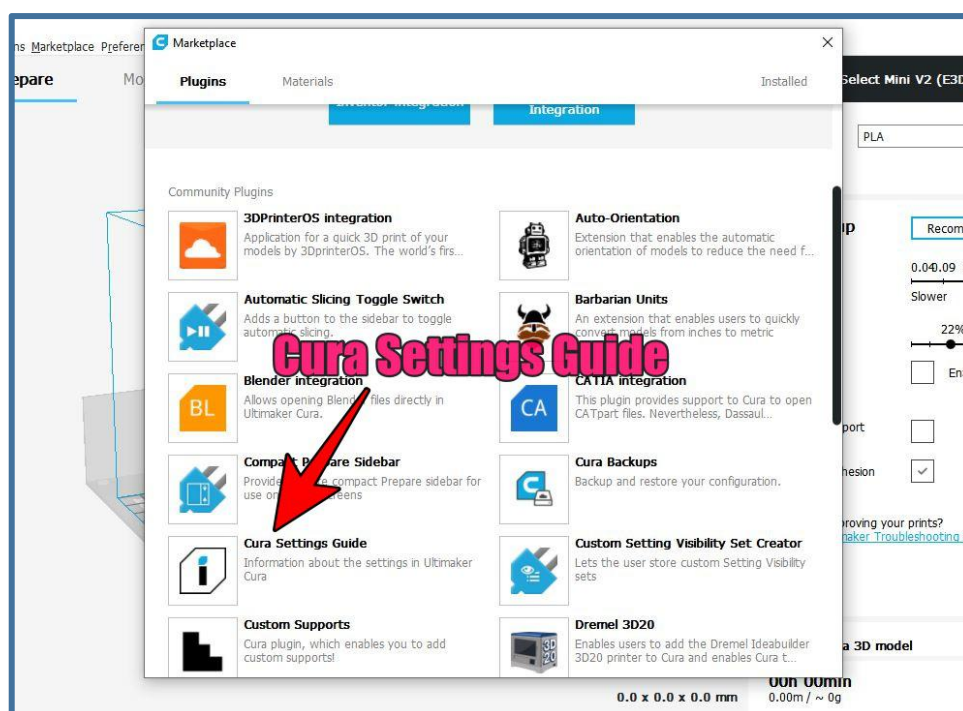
ns Marketplace Preferen
epare
Mo
Marketplace
Plugins
Materials
Installed
Select Mini V2 (E3D
Inventor Integration
Integration
PLA
Community Plugins
3DPrinterOS integration
Application for a quick 3D print of your models by 3DprinterOS. The world's firs...
Auto-Orientation
Extension that enables the automatic orientation of models to reduce the need f...
Automatic Slicing Toggle Switch
Adds a button to the sidebar to toggle automatic slicing.
Barbarian Units
An extension that enables users to quickly convert models from inches to metric
Cura Settings Guide
Blender integration
Allows opening Blender files directly in Ultimaker Cura.
BL
CATIA integration
This plugin provides support to Cura to open CATpart files. Nevertheless, Dassaul...
CA
Compact Prepare Sidebar
Provide compact Prepare sidebar for use on screens
Cura Backups
Backup and restore your configuration.
Cura Settings Guide
Information about the settings in Ultimaker Cura
Custom Setting Visibility Set Creator
Lets the user store custom Setting Visibility sets
Custom Supports
Cura plugin, which enables you to add custom supports!
Dremel 3D20
Enables users to add the Dremel Ideabuilder 3D20 printer to Cura and enables Cura t...
3D 20
up
Recom
0.04 0.09
Slower
22%
En
port
hesion
proving your prints?
naker Troubleshooting
a 3D model
00h 00min
0.0 x 0.0 x 0.0 mm
0.00m / ~ 0g